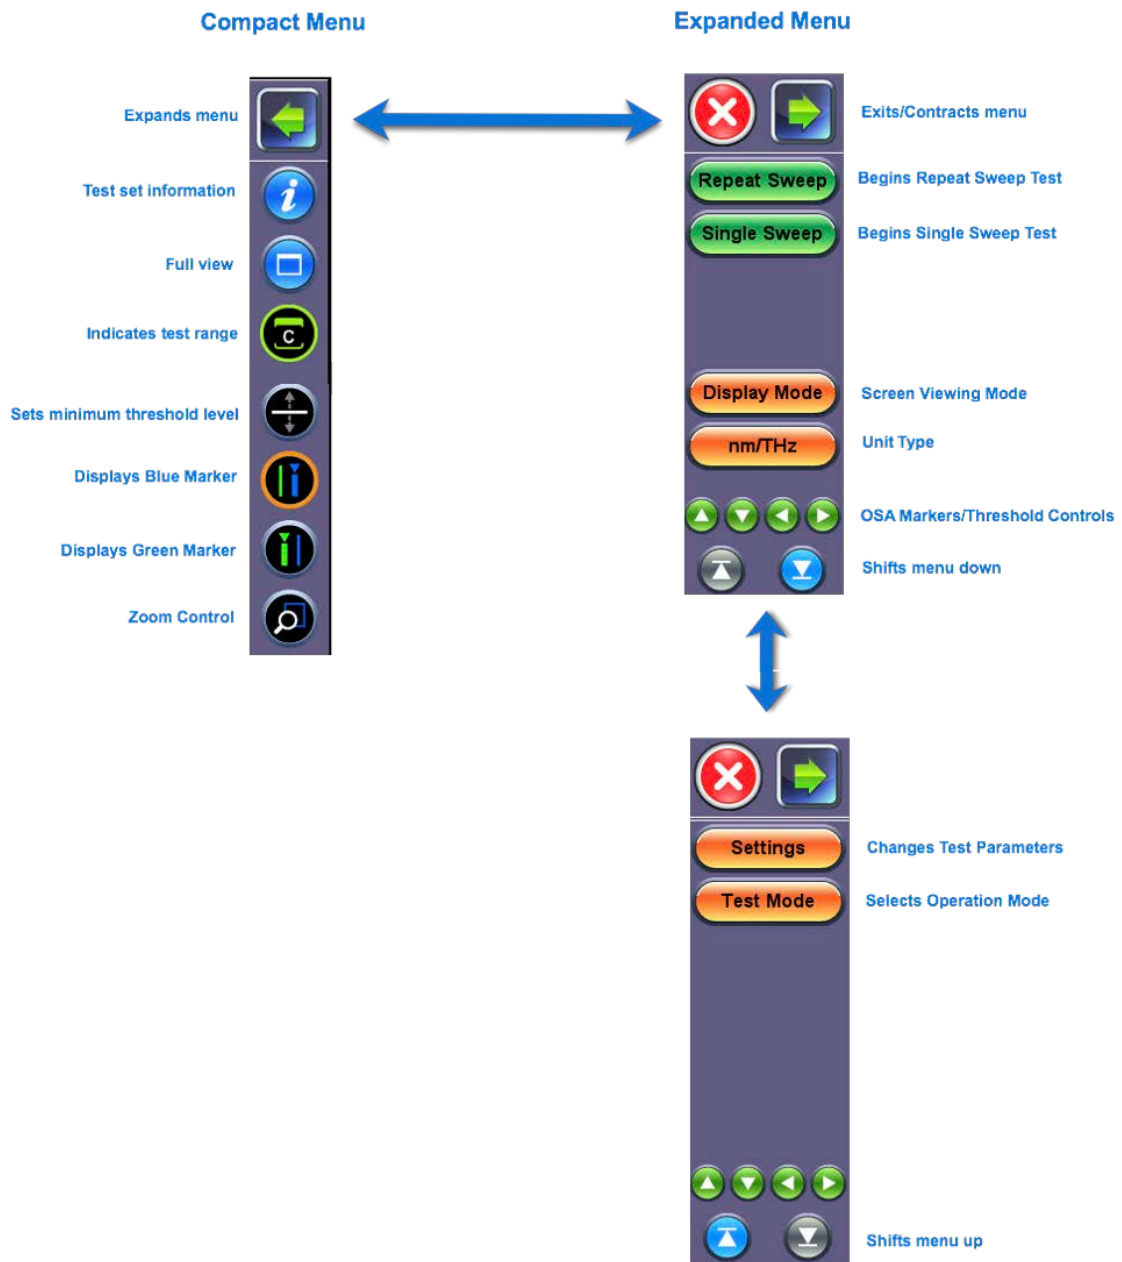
Compact Menu

Expanded Menu

Expands menu

Test set information

Full view

Indicates test range

C

Sets minimum threshold level

Displays Blue Marker

Displays Green Marker

Zoom Control

Exits/Contracts menu

Repeat Sweep

Begins Repeat Sweep Test

Single Sweep

Begins Single Sweep Test

Display Mode

Screen Viewing Mode

nm/THz

Unit Type

OSA Markers/Threshold Controls

Shifts menu down

Settings

Changes Test Parameters

Test Mode

Selects Operation Mode

Shifts menu up